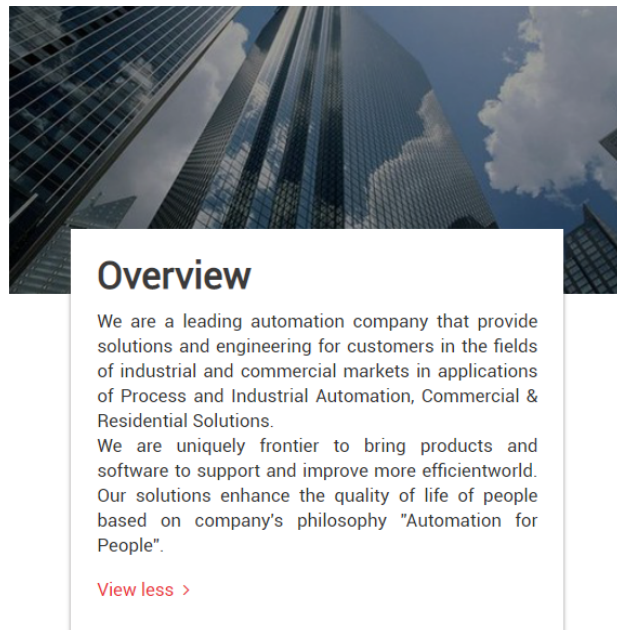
Overview

We are a leading automation company that provide solutions and engineering for customers in the fields of industrial and commercial markets in applications of Process and Industrial Automation, Commercial & Residential Solutions.
We are uniquely frontier to bring products and software to support and improve more efficientworld. Our solutions enhance the quality of life of people based on company's philosophy "Automation for People".

View less ›